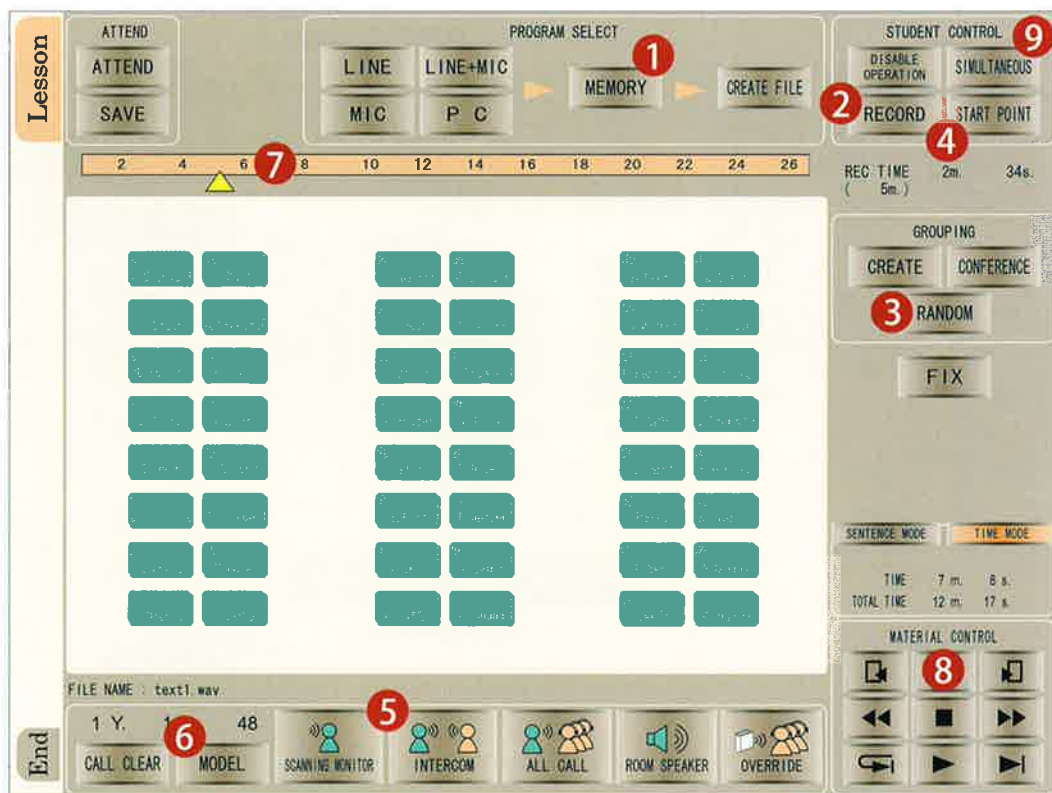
Lesson

ATTEND
ATTEND
SAVE

PROGRAM SELECT
LINE
LINE+MIC
MIC
P C
1
MEMORY
CREATE FILE

STUDENT CONTROL
9
DISABLE OPERATION
SIMULTANEOUS
2
RECORD
START POINT
4

2 4 6 7 8 10 12 14 16 18 20 22 24 26

REC TIME 2m. 34s.
( 5m. )

GROUPING
CREATE
CONFERENCE
3
RANDOM

FIX

SENTENCE MODE
TIME MODE

TIME 7 m. 8 s.
TOTAL TIME 12 m. 17 s.

MATERIAL CONTROL
8

FILE NAME : text1.wav

1 Y. 1 48
6
5
CALL CLEAR
MODEL
SCANNING MONITOR
INTERCOM
ALL CALL
ROOM SPEAKER
OVERRIDE

End